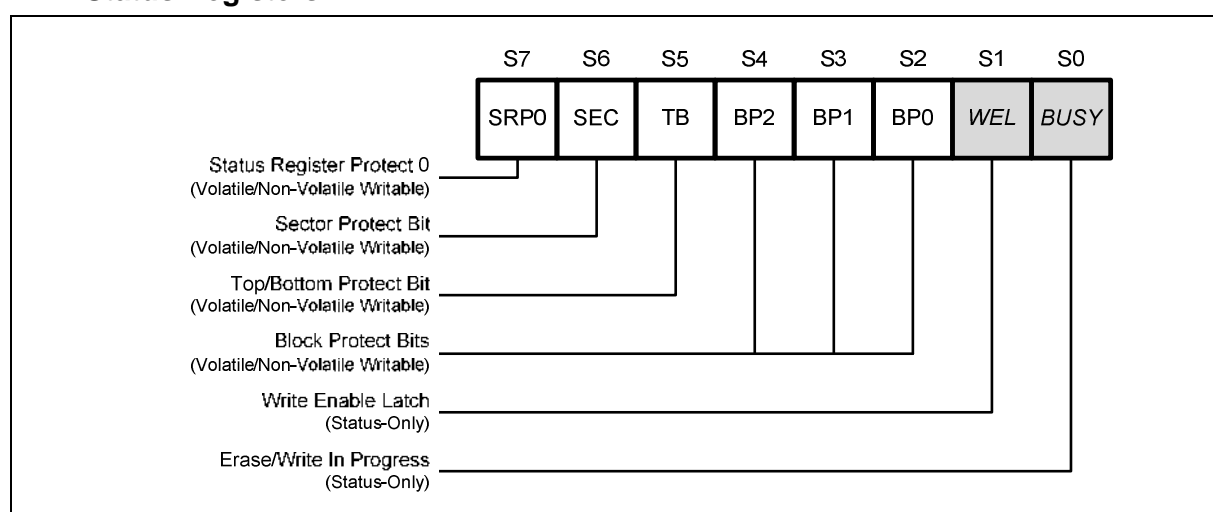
Status Register

| S7 | S6 | S5 | S4 | S3 | S2 | S1 | S0 |
|---|---|---|---|---|---|---|---|
| SRP0 | SEC | TB | BP2 | BP1 | BP0 | WEL | BUSY |

Status Register Protect 0
(Volatile/Non-Volatile Writable)

Sector Protect Bit
(Volatile/Non-Volatile Writable)

Top/Bottom Protect Bit
(Volatile/Non-Volatile Writable)

Block Protect Bits
(Volatile/Non-Volatile Writable)

Write Enable Latch
(Status-Only)

Erase/Write In Progress
(Status-Only)